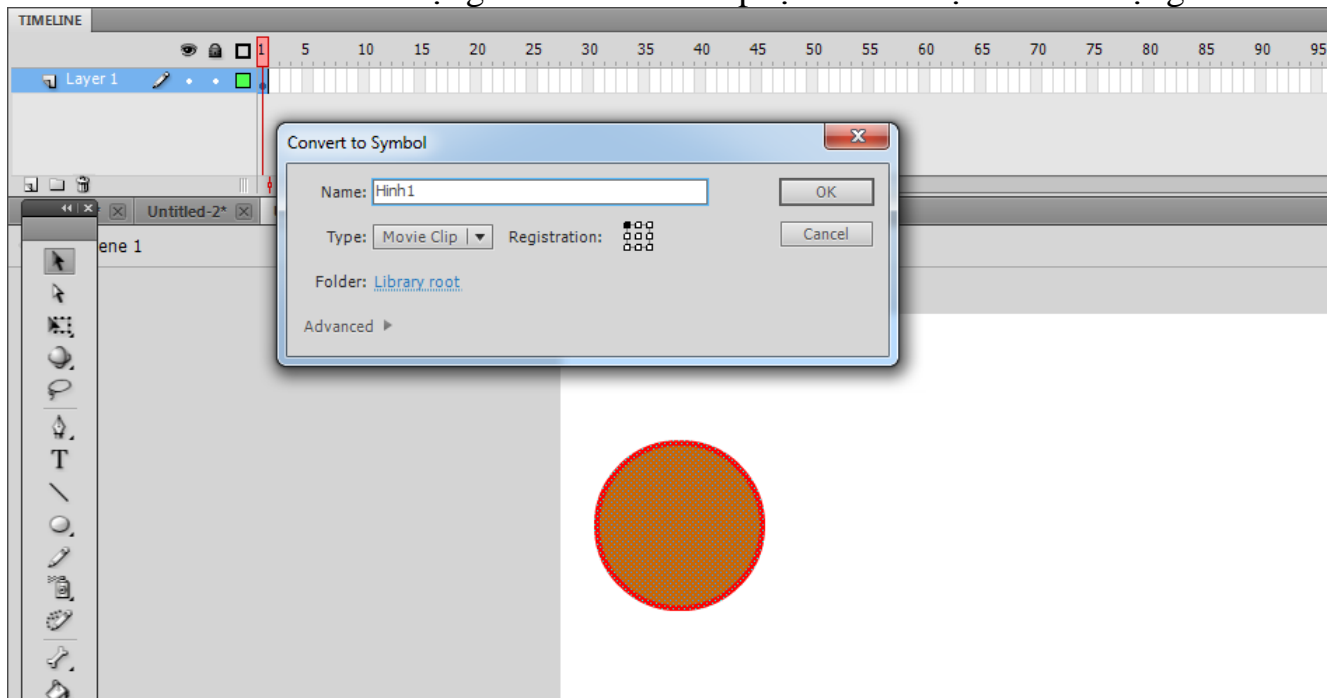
TIMELINE

1 5 10 15 20 25 30 35 40 45 50 55 60 65 70 75 80 85 90 95

Layer 1

Untitled-2*

ene 1

Convert to Symbol

Name: Hinh1

OK

Type: Movie Clip

Registration:

Cancel

Folder: Library root

Advanced

T